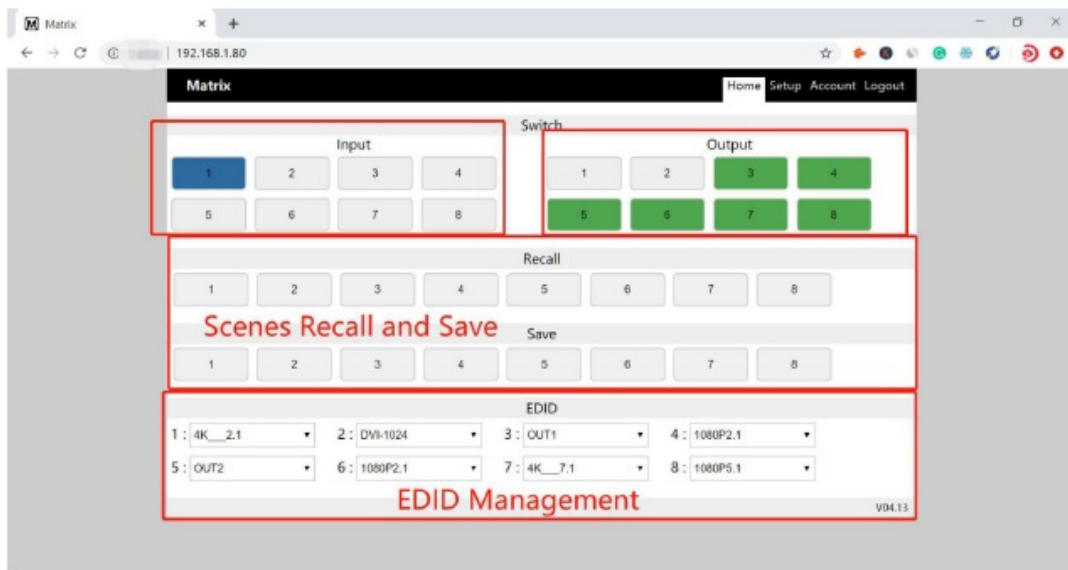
M Matrix × +

192.168.1.80

Matrix

Home Setup Account Logout

Switch

Input

1 2 3 4

5 6 7 8

Output

1 2 3 4

5 6 7 8

Recall

1 2 3 4 5 6 7 8

Scenes Recall and Save

Save

1 2 3 4 5 6 7 8

EDID

1 : 4K__2.1

2 : DVI-1024

3 : OUT1

4 : 1080P2.1

5 : OUT2

6 : 1080P2.1

7 : 4K__7.1

8 : 1080P5.1

EDID Management

V04.13